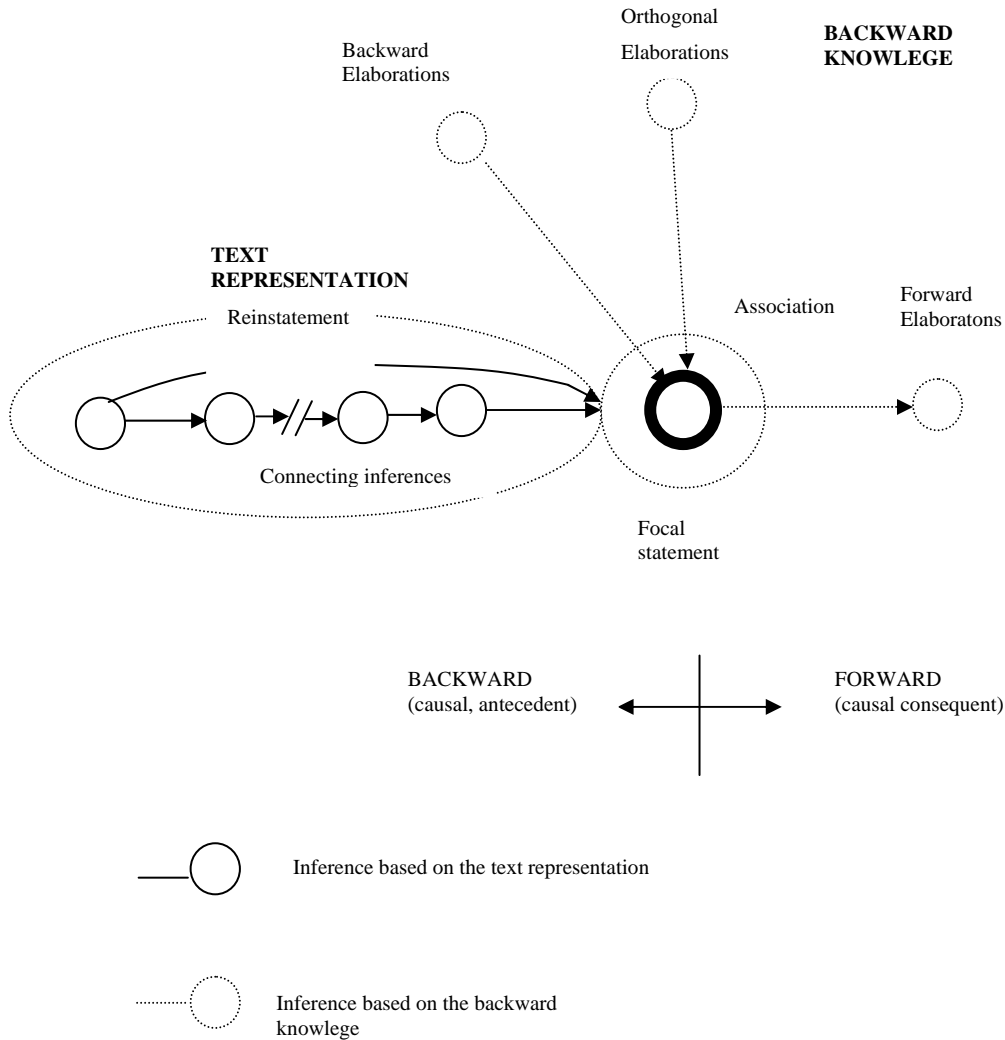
Orthogonal Elaborations

Backward Elaborations

BACKWARD KNOWLEGE

TEXT REPRESENTATION

Reinstatement

Association

Forward Elaboratons

Connecting inferences

Focal statement

BACKWARD (causal, antecedent)

FORWARD (causal consequent)

Inference based on the text representation

Inference based on the backward knowlege